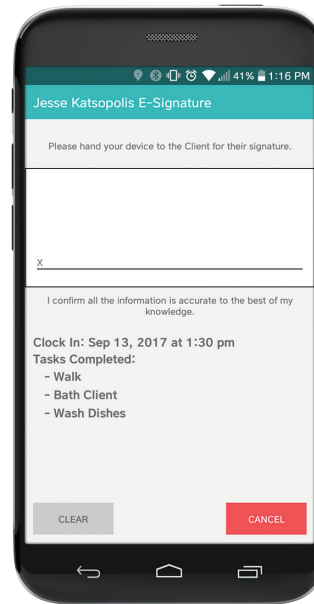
41% 1:16 PM

Jesse Katsopolis E-Signature

Please hand your device to the Client for their signature.

X

I confirm all the information is accurate to the best of my knowledge.

Clock In: Sep 13, 2017 at 1:30 pm
Tasks Completed:
- Walk
- Bath Client
- Wash Dishes

CLEAR

CANCEL